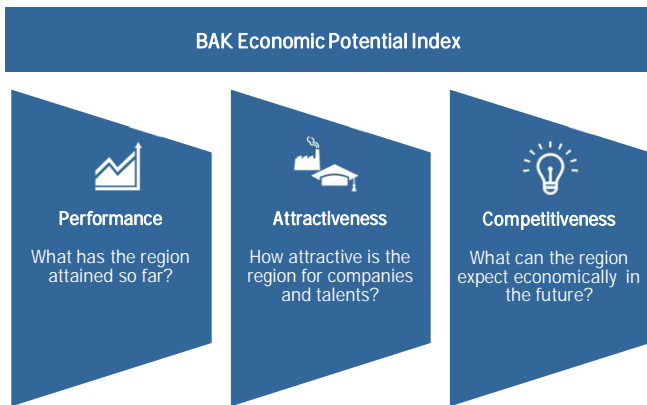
BAK Economic Potential Index

Performance

What has the region attained so far?

Attractiveness

How attractive is the region for companies and talents?

Competitiveness

What can the region expect economically in the future?